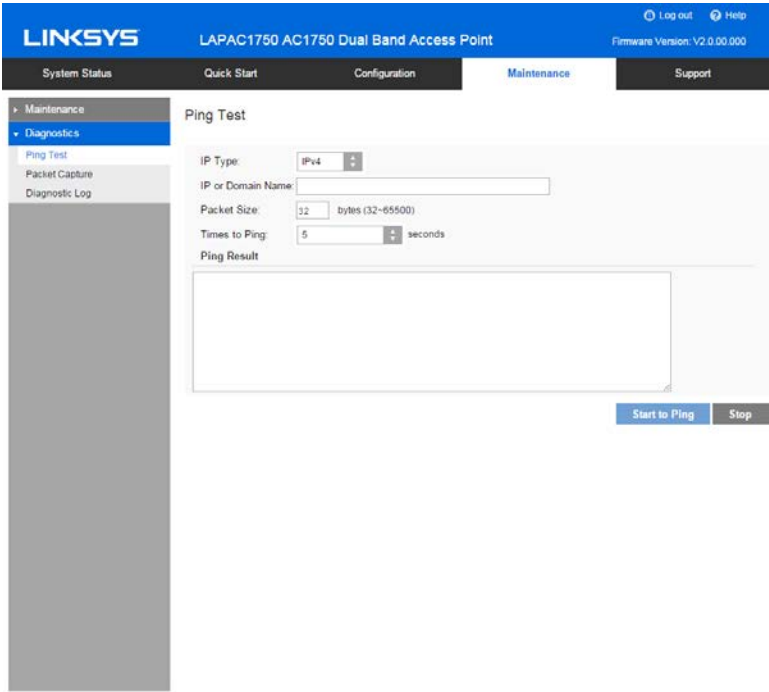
LINKSYS

LAPAC1750 AC1750 Dual Band Access Point

Log out Help

Firmware Version: V2.0.00.000

System Status | Quick Start | Configuration | Maintenance | Support

Maintenance

Diagnostics

Ping Test

Packet Capture

Diagnostic Log

Ping Test

IP Type: IPv4

IP or Domain Name:

Packet Size: 32 bytes (32~65500)

Times to Ping: 5 seconds

Ping Result

Start to Ping

Stop